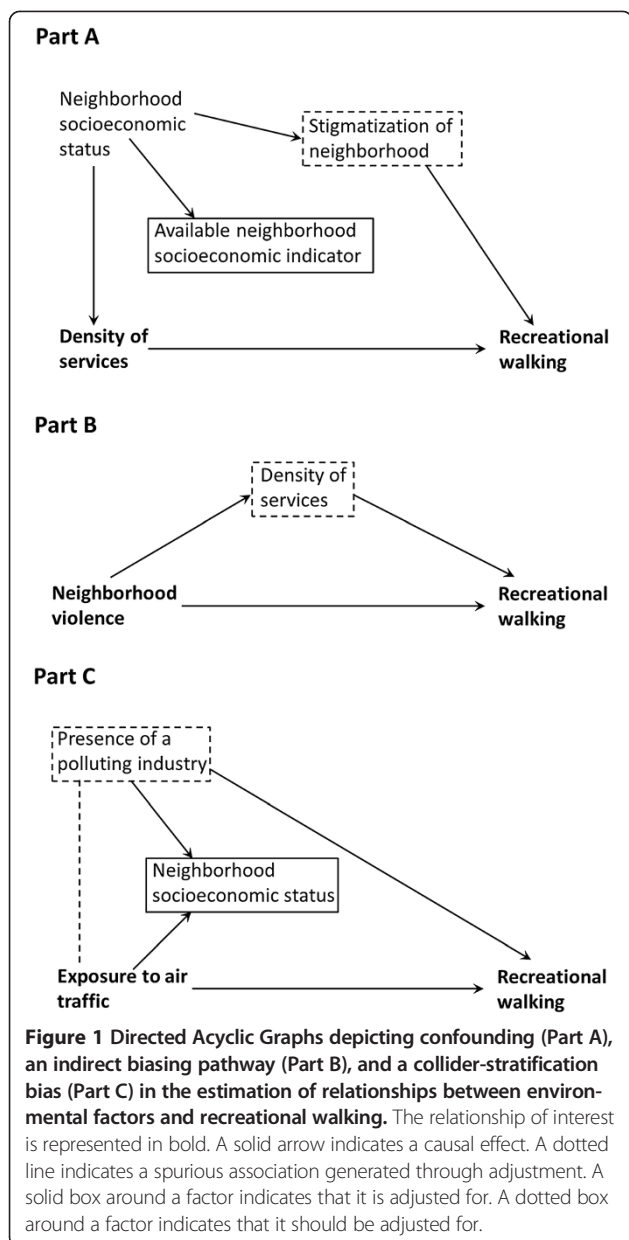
Part A

Neighborhood socioeconomic status

Stigmatization of neighborhood

Available neighborhood socioeconomic indicator

**Density of services**

**Recreational walking**

Part B

Density of services

**Neighborhood violence**

**Recreational walking**

Part C

Presence of a polluting industry

Neighborhood socioeconomic status

**Exposure to air traffic**

**Recreational walking**

**Figure 1 Directed Acyclic Graphs depicting confounding (Part A), an indirect biasing pathway (Part B), and a collider-stratification bias (Part C) in the estimation of relationships between environmental factors and recreational walking.** The relationship of interest is represented in bold. A solid arrow indicates a causal effect. A dotted line indicates a spurious association generated through adjustment. A solid box around a factor indicates that it is adjusted for. A dotted box around a factor indicates that it should be adjusted for.